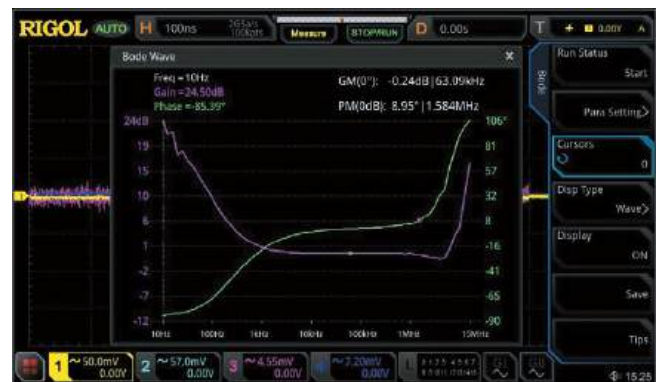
RIGOL AUTO H 100ns 2GSa/s 100kpts Measure STOP/RUN D 0.00s T 0.00V

Bode Wave

Freq = 10Hz
Gain = 24.50dB
Phase = -85.39°

GM(0°): -0.24dB | 63.09kHz
PM(0dB): 8.95° | 1.584MHz

| 24dB | 106° |
|---|---|
| 19 | 81 |
| 15 | 57 |
| 10 | 32 |
| 6 | 8 |
| 1 | -16 |
| -2 | -41 |
| -7 | -65 |
| -12 | -90 |

10Hz 100Hz 1kHz 10kHz 100kHz 1MHz 15MHz

Bode

Run Status
Start

Para Setting

Cursors
0

Disp Type
Wave

Display
ON

Save

Tips

1 50.0mV 0.00V 2 57.0mV 0.00V 3 4.55mV 0.00V 4 7.20mV 0.00V

15:25